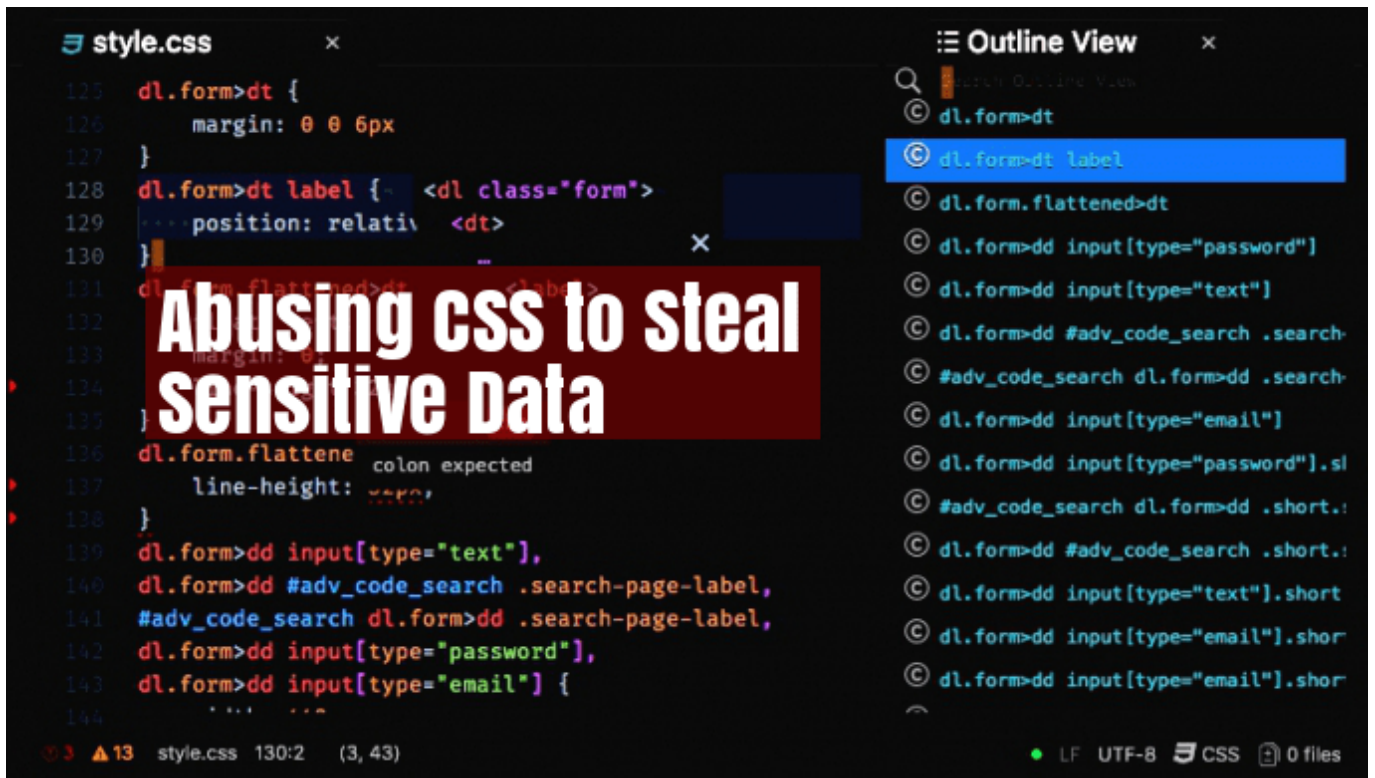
style.css ×

125 dl.form>dt {
126 margin: 0 0 6px
127 }
128 dl.form>dt label { <dl class="form">
129 position: relativ <dt>
130 } ×
131 dl.form.flattened>dt <label>
132
133 margin: 0;
134
135 }
136 dl.form.flattene colon expected
137 line-height: zero;
138 }
139 dl.form>dd input[type="text"],
140 dl.form>dd #adv_code_search .search-page-label,
141 #adv_code_search dl.form>dd .search-page-label,
142 dl.form>dd input[type="password"],
143 dl.form>dd input[type="email"] {
144

Abusing CSS to Steal Sensitive Data

Outline View ×

Search Outline View
dl.form>dt
dl.form>dt label
dl.form.flattened>dt
dl.form>dd input[type="password"]
dl.form>dd input[type="text"]
dl.form>dd #adv_code_search .search-
#adv_code_search dl.form>dd .search-
dl.form>dd input[type="email"]
dl.form>dd input[type="password"].sl
#adv_code_search dl.form>dd .short.
dl.form>dd #adv_code_search .short.
dl.form>dd input[type="text"].short
dl.form>dd input[type="email"].shor
dl.form>dd input[type="email"].shor

3 13 style.css 130:2 (3, 43) LF UTF-8 CSS 0 files